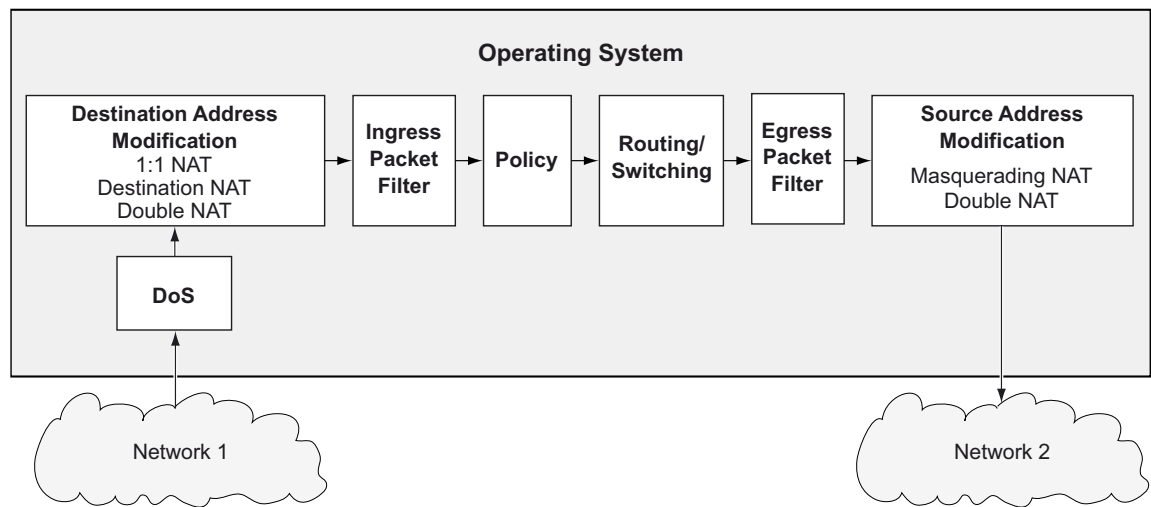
Operating System

Destination Address Modification
1:1 NAT
Destination NAT
Double NAT

Ingress Packet Filter

Policy

Routing/ Switching

Egress Packet Filter

Source Address Modification
Masquerading NAT
Double NAT

DoS

Network 1

Network 2